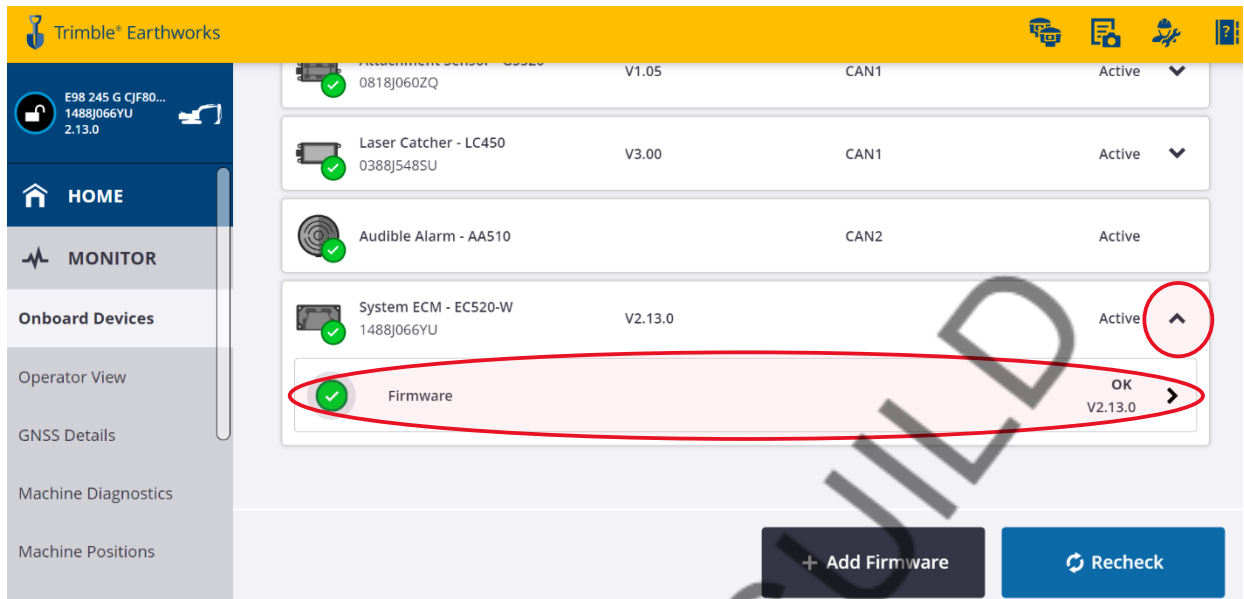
Trimble® Earthworks

E98 245 G CJF80...
1488J066YU
2.13.0

HOME

MONITOR

Onboard Devices

Operator View

GNSS Details

Machine Diagnostics

Machine Positions

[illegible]
0818J060ZQ
V1.05
CAN1
Active

Laser Catcher - LC450
0388J548SU
V3.00
CAN1
Active

Audible Alarm - AA510
CAN2
Active

System ECM - EC520-W
1488J066YU
V2.13.0
Active

Firmware
OK
V2.13.0

+ Add Firmware

Recheck

UILD